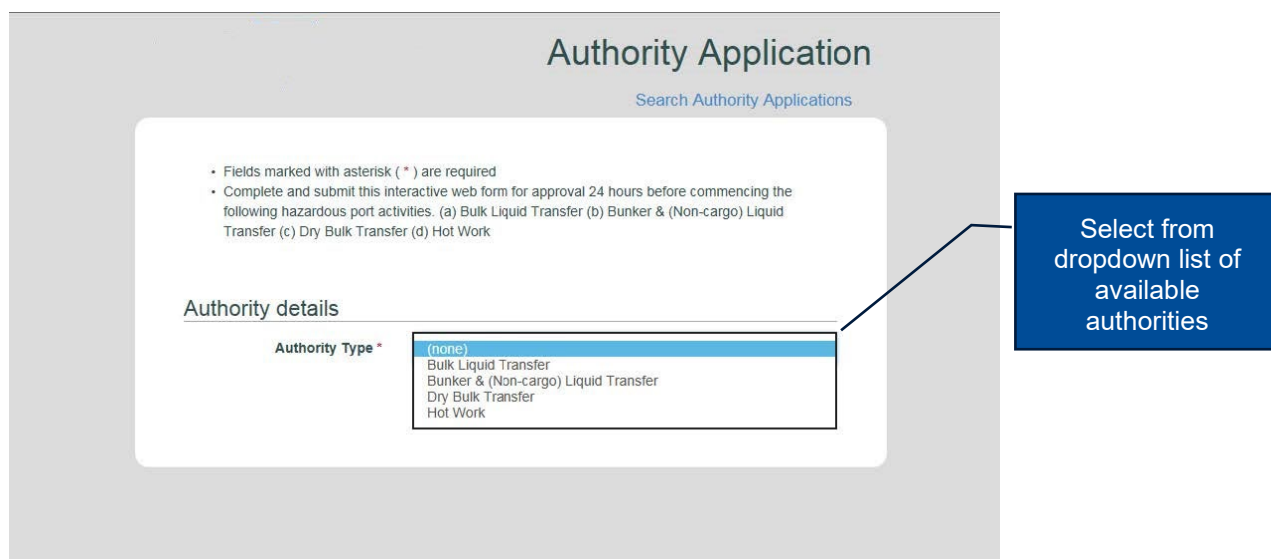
Authority Application

Search Authority Applications

- Fields marked with asterisk ( * ) are required
- Complete and submit this interactive web form for approval 24 hours before commencing the following hazardous port activities. (a) Bulk Liquid Transfer (b) Bunker & (Non-cargo) Liquid Transfer (c) Dry Bulk Transfer (d) Hot Work

Authority details

Authority Type *

(none)
Bulk Liquid Transfer
Bunker & (Non-cargo) Liquid Transfer
Dry Bulk Transfer
Hot Work

Select from dropdown list of available authorities